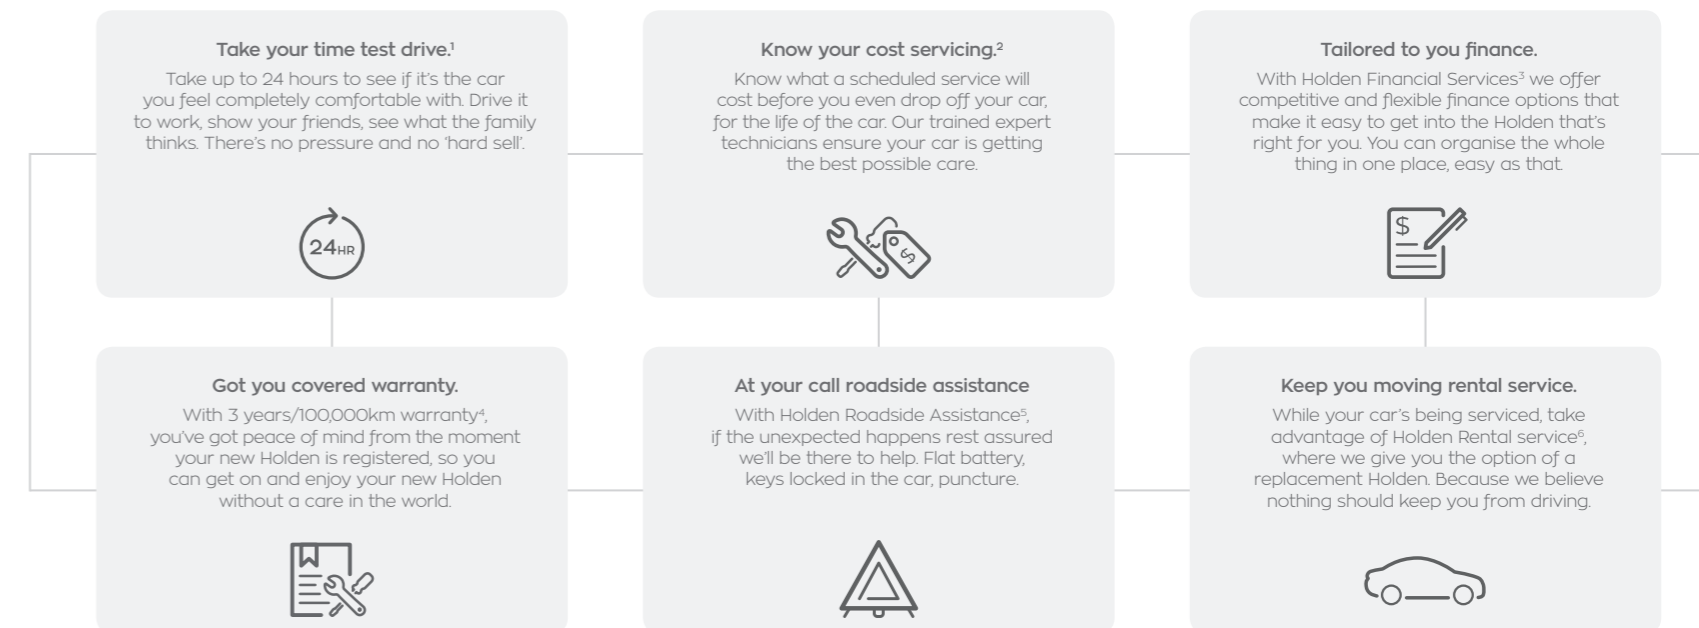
Take your time test drive.$^1$

Take up to 24 hours to see if it's the car you feel completely comfortable with. Drive it to work, show your friends, see what the family thinks. There's no pressure and no 'hard sell'.

24HR

Know your cost servicing.$^2$

Know what a scheduled service will cost before you even drop off your car, for the life of the car. Our trained expert technicians ensure your car is getting the best possible care.

$

Tailored to you finance.

With Holden Financial Services$^3$ we offer competitive and flexible finance options that make it easy to get into the Holden that's right for you. You can organise the whole thing in one place, easy as that.

$

Got you covered warranty.

With 3 years/100,000km warranty$^4$, you've got peace of mind from the moment your new Holden is registered, so you can get on and enjoy your new Holden without a care in the world.

At your call roadside assistance

With Holden Roadside Assistance$^5$, if the unexpected happens rest assured we'll be there to help. Flat battery, keys locked in the car, puncture.

Keep you moving rental service.

While your car's being serviced, take advantage of Holden Rental service$^6$, where we give you the option of a replacement Holden. Because we believe nothing should keep you from driving.